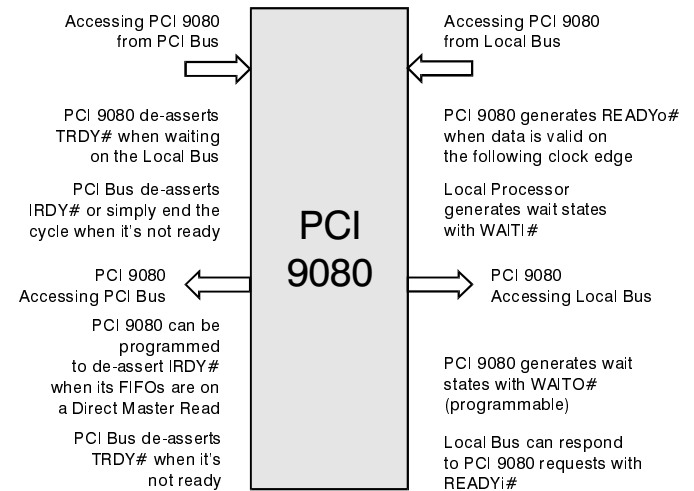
Accessing PCI 9080 from PCI Bus

PCI 9080 de-asserts TRDY# when waiting on the Local Bus

PCI Bus de-asserts IRDY# or simply end the cycle when it's not ready

PCI 9080 Accessing PCI Bus

PCI 9080 can be programmed to de-assert IRDY# when its FIFOs are on a Direct Master Read

PCI Bus de-asserts TRDY# when it's not ready

PCI 9080

Accessing PCI 9080 from Local Bus

PCI 9080 generates READYo# when data is valid on the following clock edge

Local Processor generates wait states with WAITI#

PCI 9080 Accessing Local Bus

PCI 9080 generates wait states with WAITO# (programmable)

Local Bus can respond to PCI 9080 requests with READYi#